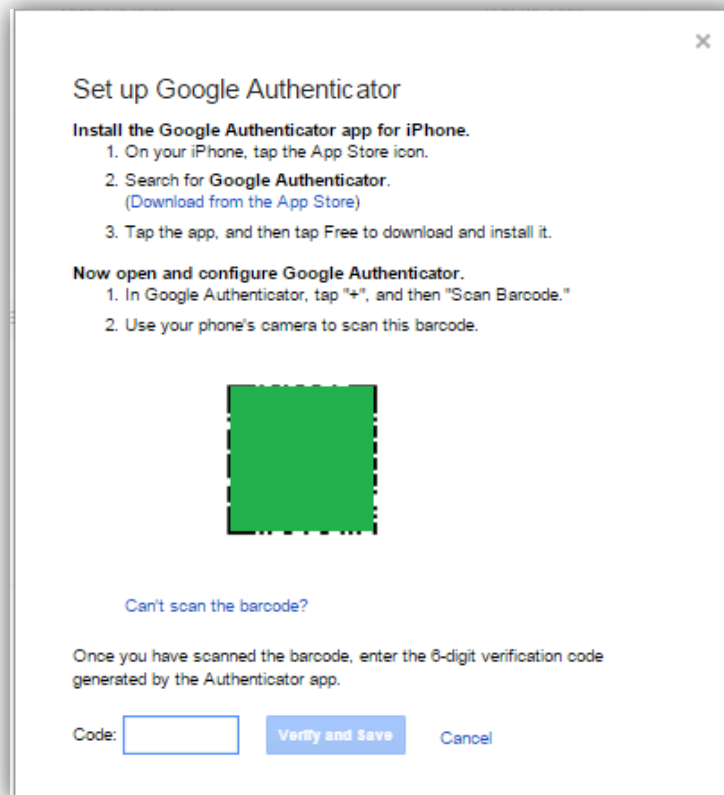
×

Set up Google Authenticator

Install the Google Authenticator app for iPhone.
1. On your iPhone, tap the App Store icon.
2. Search for Google Authenticator.
(Download from the App Store)
3. Tap the app, and then tap Free to download and install it.

Now open and configure Google Authenticator.
1. In Google Authenticator, tap "+", and then "Scan Barcode."
2. Use your phone's camera to scan this barcode.

Can't scan the barcode?

Once you have scanned the barcode, enter the 6-digit verification code generated by the Authenticator app.

Code: Verify and Save Cancel